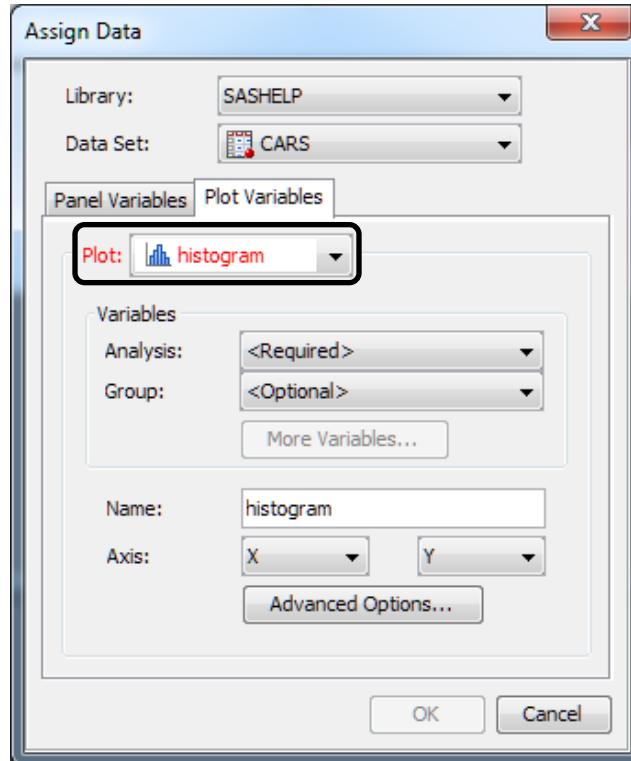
Assign Data

Library: SASHELP

Data Set: CARS

Panel Variables | Plot Variables

Plot: histogram

Variables

Analysis: <Required>

Group: <Optional>

More Variables...

Name: histogram

Axis: X Y

Advanced Options...

OK Cancel